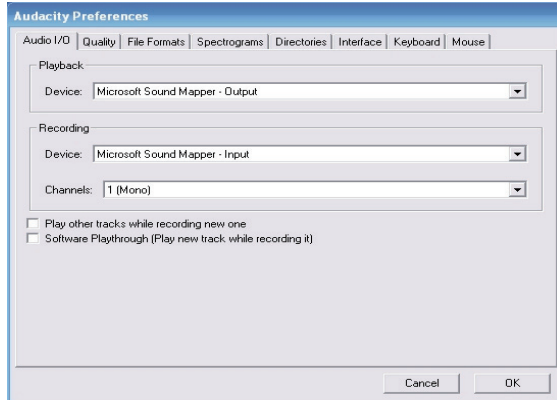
Audacity Preferences

Audio I/O | Quality | File Formats | Spectrograms | Directories | Interface | Keyboard | Mouse

Playback

Device: Microsoft Sound Mapper - Output

Recording

Device: Microsoft Sound Mapper - Input

Channels: 1 (Mono)

Play other tracks while recording new one

Software Playthrough (Play new track while recording it)

Cancel

OK